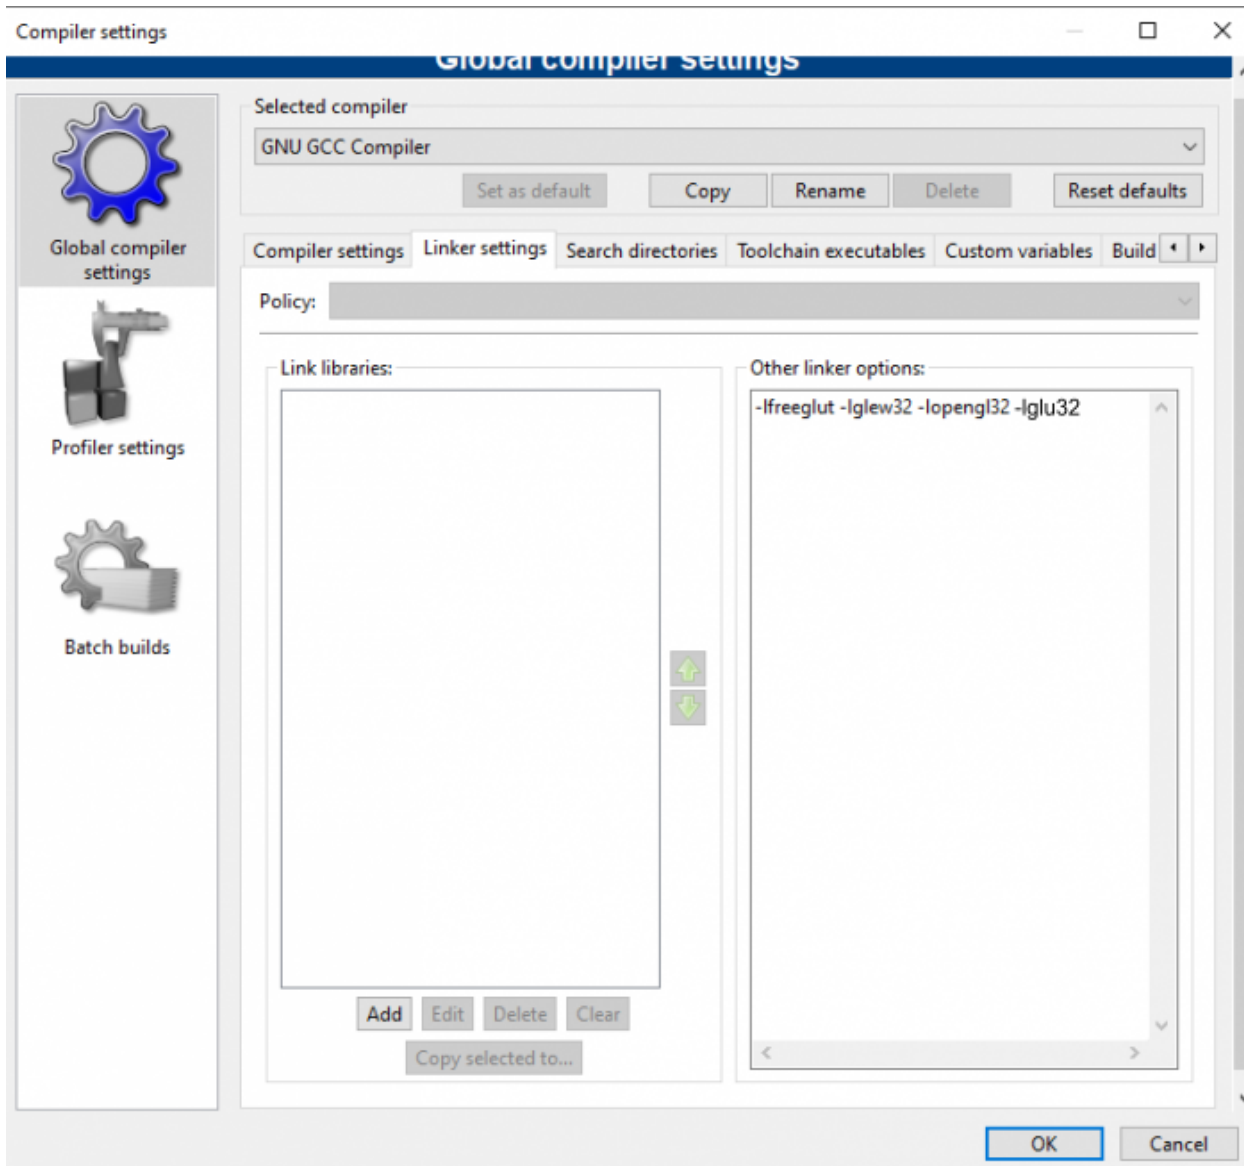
Compiler settings

Global compiler settings

Global compiler settings

Profiler settings

Batch builds

Selected compiler

GNU GCC Compiler

Set as default | Copy | Rename | Delete | Reset defaults

Compiler settings | Linker settings | Search directories | Toolchain executables | Custom variables | Build

Policy:

Link libraries:

Other linker options:

-lfreeglut -lglew32 -lopengl32 -lglu32

Add | Edit | Delete | Clear

Copy selected to...

OK | Cancel